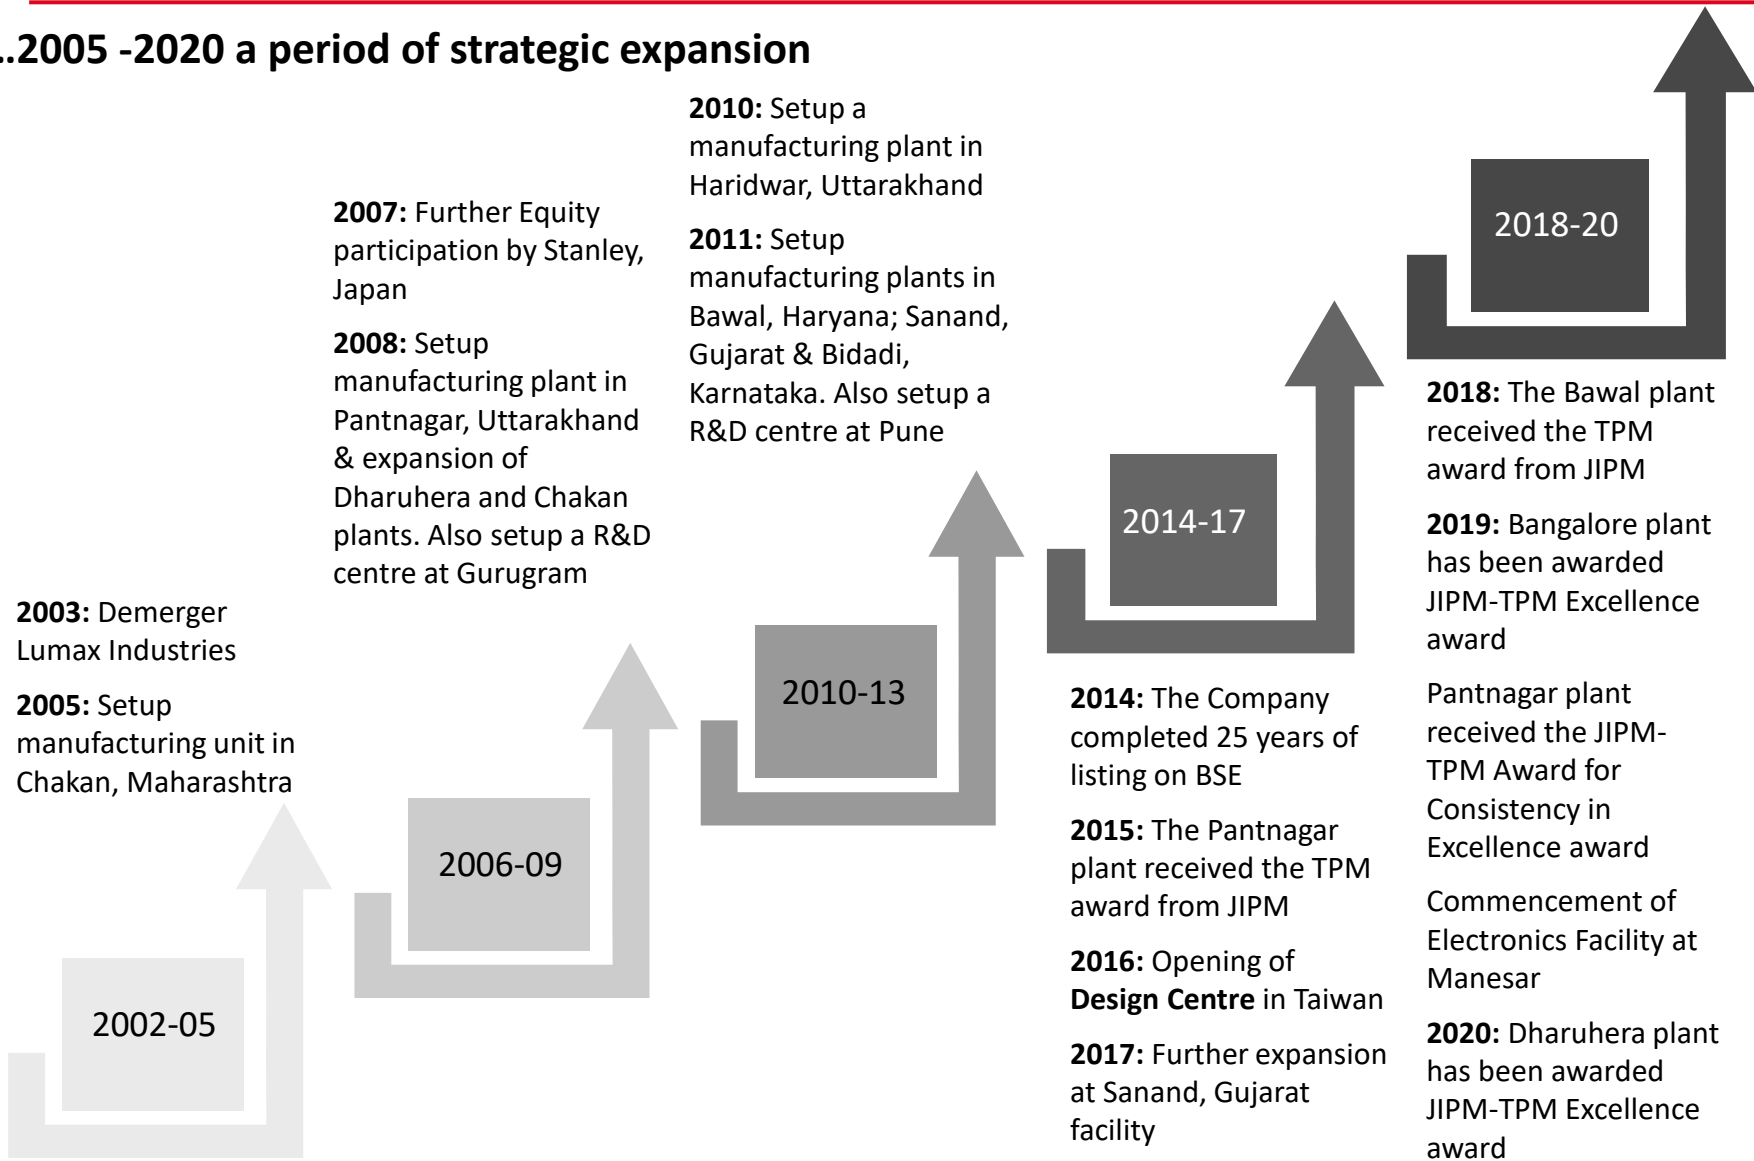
..2005 -2020 a period of strategic expansion

2003: Demerger Lumax Industries

2005: Setup manufacturing unit in Chakan, Maharashtra

2002-05

2007: Further Equity participation by Stanley, Japan

2008: Setup manufacturing plant in Pantnagar, Uttarakhand & expansion of Dharuhera and Chakan plants. Also setup a R&D centre at Gurugram

2006-09

2010: Setup a manufacturing plant in Haridwar, Uttarakhand

2011: Setup manufacturing plants in Bawal, Haryana; Sanand, Gujarat & Bidadi, Karnataka. Also setup a R&D centre at Pune

2010-13

2014-17

2014: The Company completed 25 years of listing on BSE

2015: The Pantnagar plant received the TPM award from JIPM

2016: Opening of Design Centre in Taiwan

2017: Further expansion at Sanand, Gujarat facility

2018-20

2018: The Bawal plant received the TPM award from JIPM

2019: Bangalore plant has been awarded JIPM-TPM Excellence award

Pantnagar plant received the JIPM-TPM Award for Consistency in Excellence award

Commencement of Electronics Facility at Manesar

2020: Dharuhera plant has been awarded JIPM-TPM Excellence award